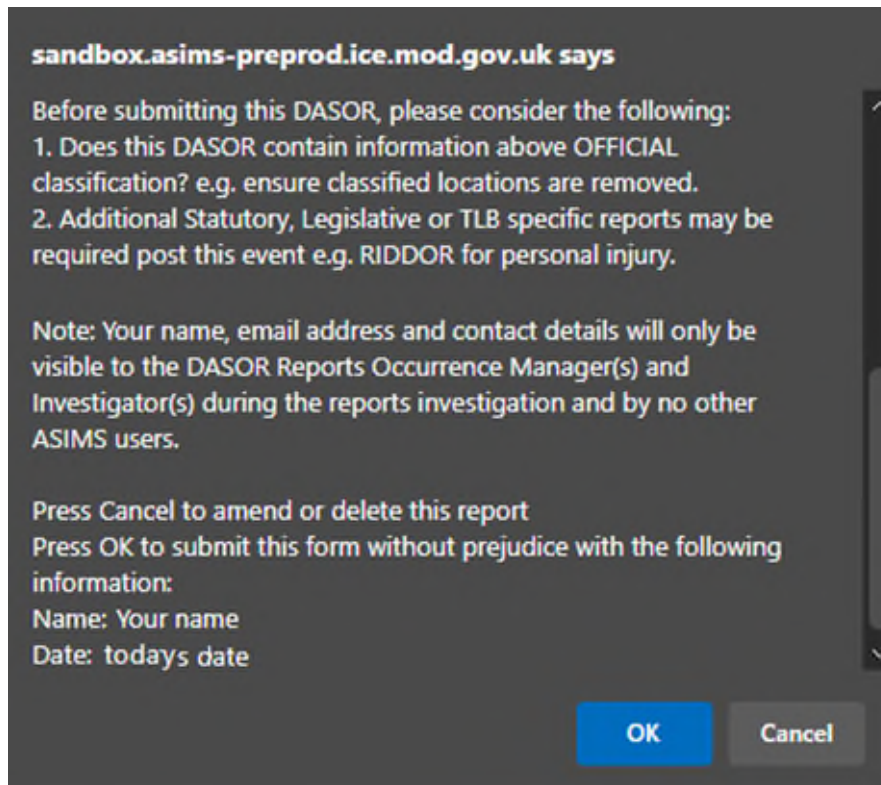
sandbox.asims-preprod.ice.mod.gov.uk says

Before submitting this DASOR, please consider the following:
1. Does this DASOR contain information above OFFICIAL classification? e.g. ensure classified locations are removed.
2. Additional Statutory, Legislative or TLB specific reports may be required post this event e.g. RIDDOR for personal injury.

Note: Your name, email address and contact details will only be visible to the DASOR Reports Occurrence Manager(s) and Investigator(s) during the reports investigation and by no other ASIMS users.

Press Cancel to amend or delete this report
Press OK to submit this form without prejudice with the following information:
Name: Your name
Date: todays date

OK

Cancel